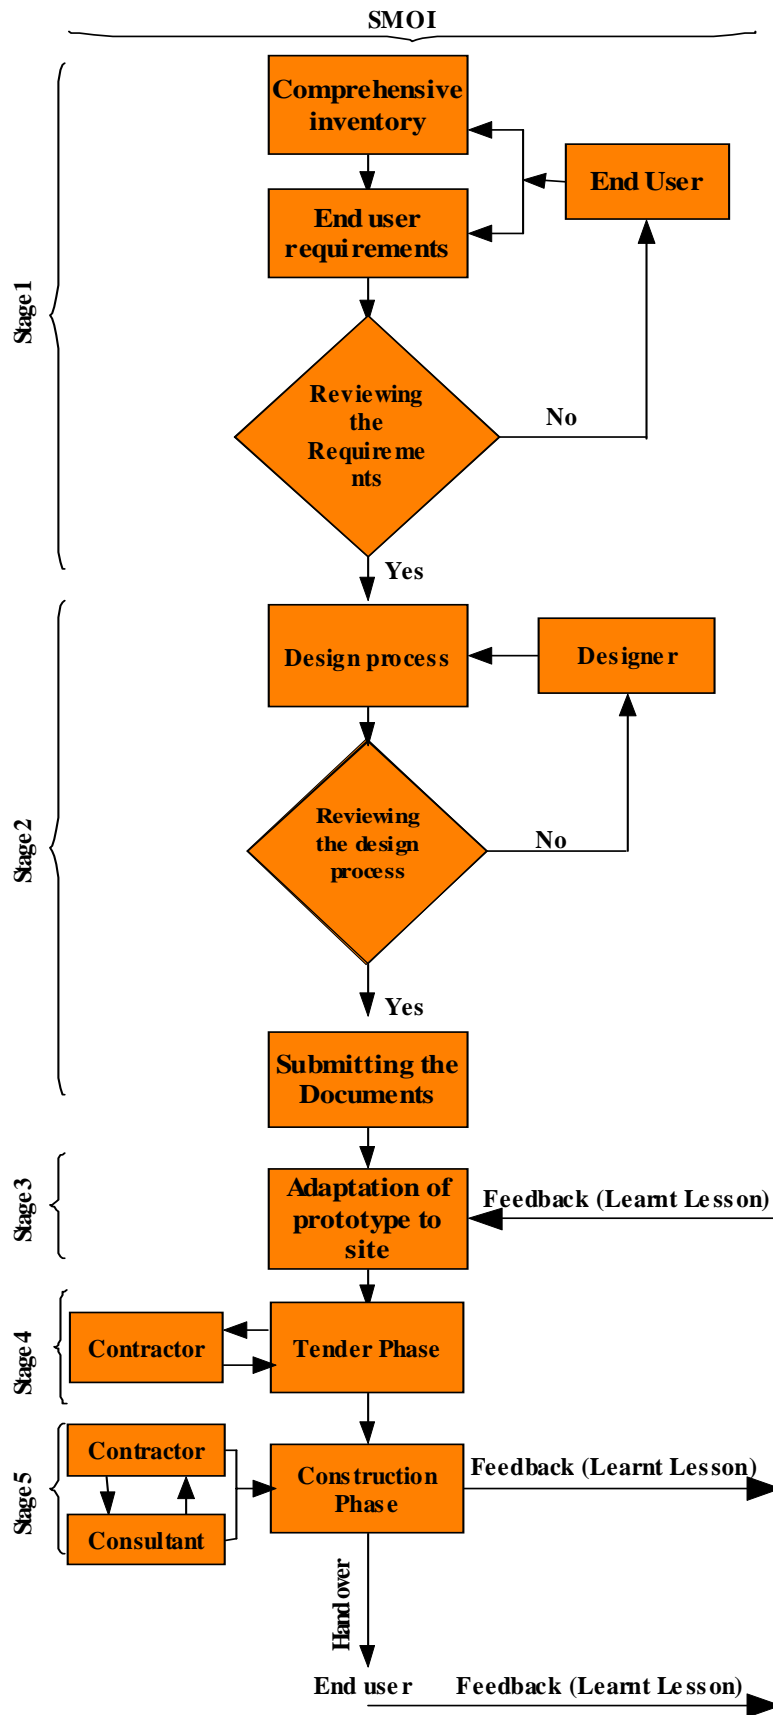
SMOI

Stage 1

Comprehensive inventory

End User

End user requirements

Reviewing the Requirements

No

Yes

Stage 2

Design process

Designer

Reviewing the design process

No

Yes

Submitting the Documents

Stage 3

Adaptation of prototype to site

Feedback (Learnt Lesson)

Stage 4

Contractor

Tender Phase

Stage 5

Contractor

Consultant

Construction Phase

Feedback (Learnt Lesson)

Hand over

End user

Feedback (Learnt Lesson)